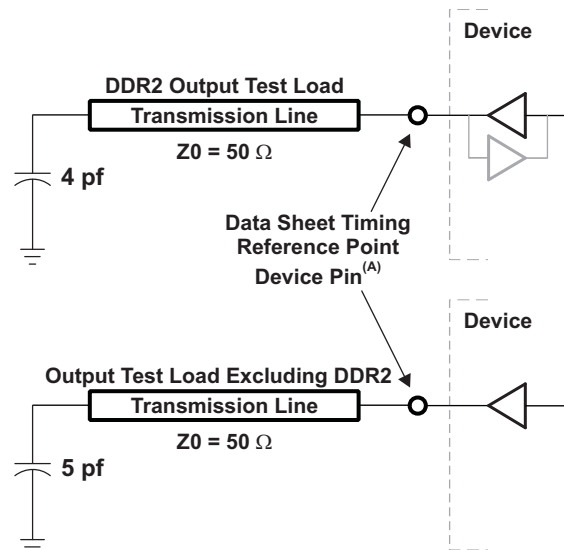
Device

DDR2 Output Test Load

Transmission Line

Z0 = 50 $\Omega$

4 pf

Data Sheet Timing Reference Point Device Pin$^{(A)}$

Device

Output Test Load Excluding DDR2

Transmission Line

Z0 = 50 $\Omega$

5 pf